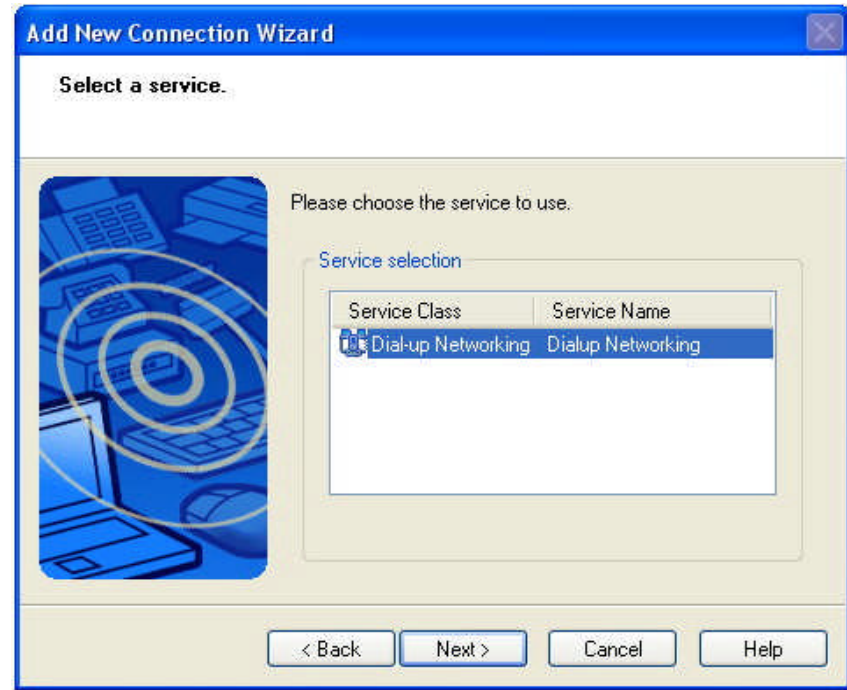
Add New Connection Wizard

Select a service.

Please choose the service to use.

Service selection

| Service Class | Service Name |
|---|---|
| Dial-up Networking | Dialup Networking |

< Back | Next > | Cancel | Help